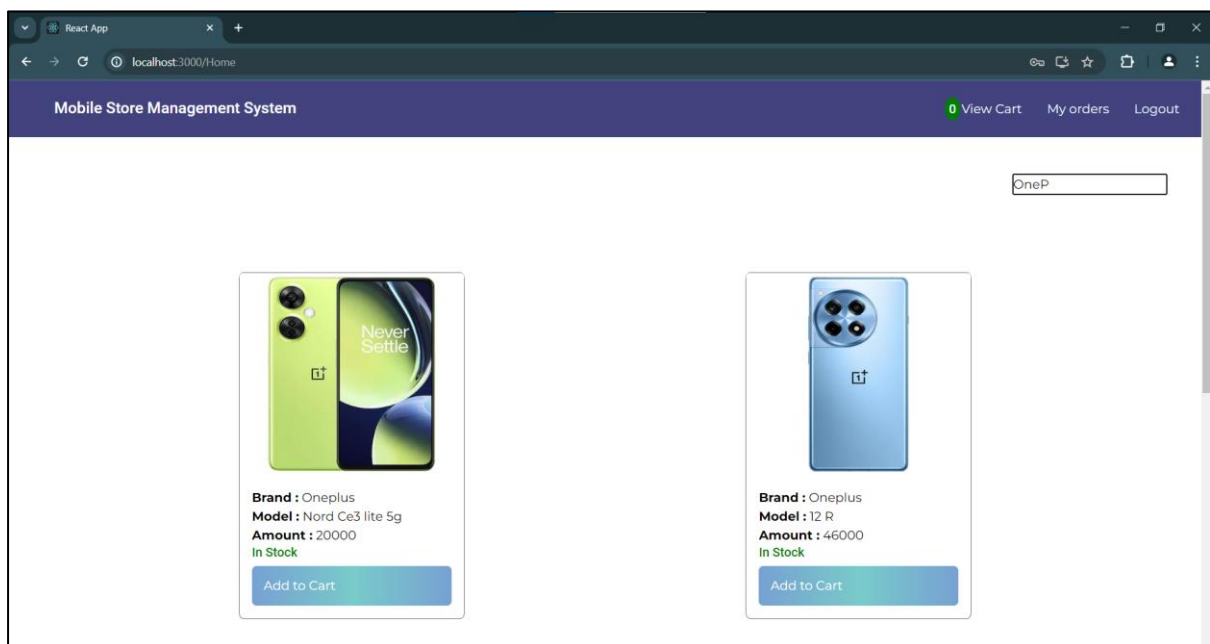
React App

localhost:3000/Home

Mobile Store Management System

0 View Cart My orders Logout

OneP

Never Settle

Brand : Oneplus
Model : Nord Ce3 lite 5g
Amount : 20000
In Stock

Add to Cart

Brand : Oneplus
Model : 12 R
Amount : 46000
In Stock

Add to Cart